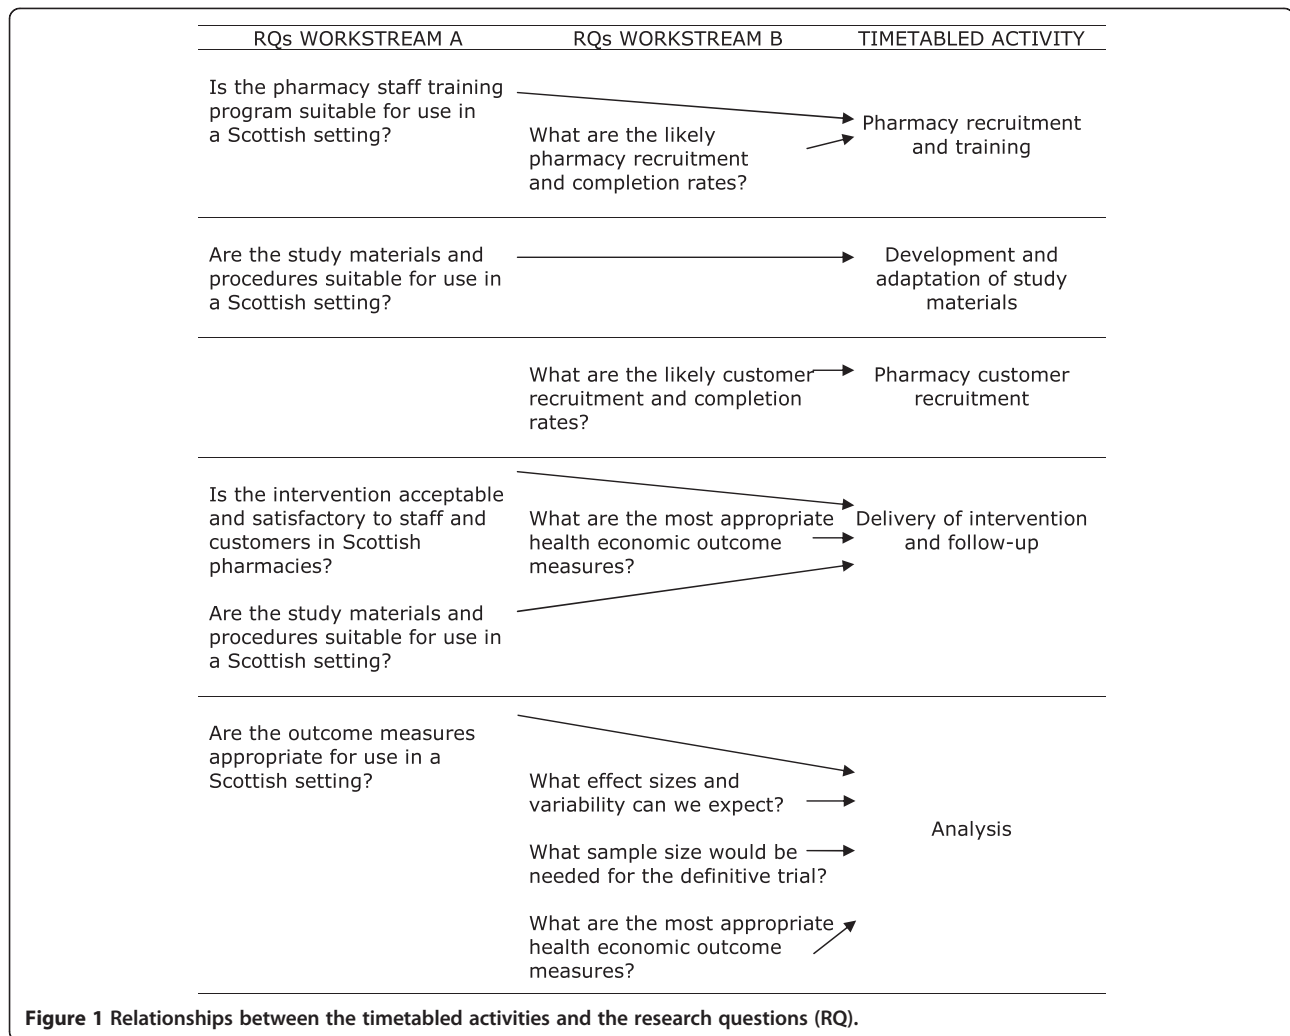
| RQs WORKSTREAM A | RQs WORKSTREAM B | TIMETABLED ACTIVITY |
|---|---|---|
| Is the pharmacy staff training program suitable for use in a Scottish setting? | What are the likely pharmacy recruitment and completion rates? | Pharmacy recruitment and training |
| Are the study materials and procedures suitable for use in a Scottish setting? | | Development and adaptation of study materials |
| | What are the likely customer recruitment and completion rates? | Pharmacy customer recruitment |
| Is the intervention acceptable and satisfactory to staff and customers in Scottish pharmacies? Are the study materials and procedures suitable for use in a Scottish setting? | What are the most appropriate health economic outcome measures? | Delivery of intervention and follow-up |
| Are the outcome measures appropriate for use in a Scottish setting? | What effect sizes and variability can we expect? What sample size would be needed for the definitive trial? What are the most appropriate health economic outcome measures? | Analysis |

Figure 1 Relationships between the timetabled activities and the research questions (RQ).